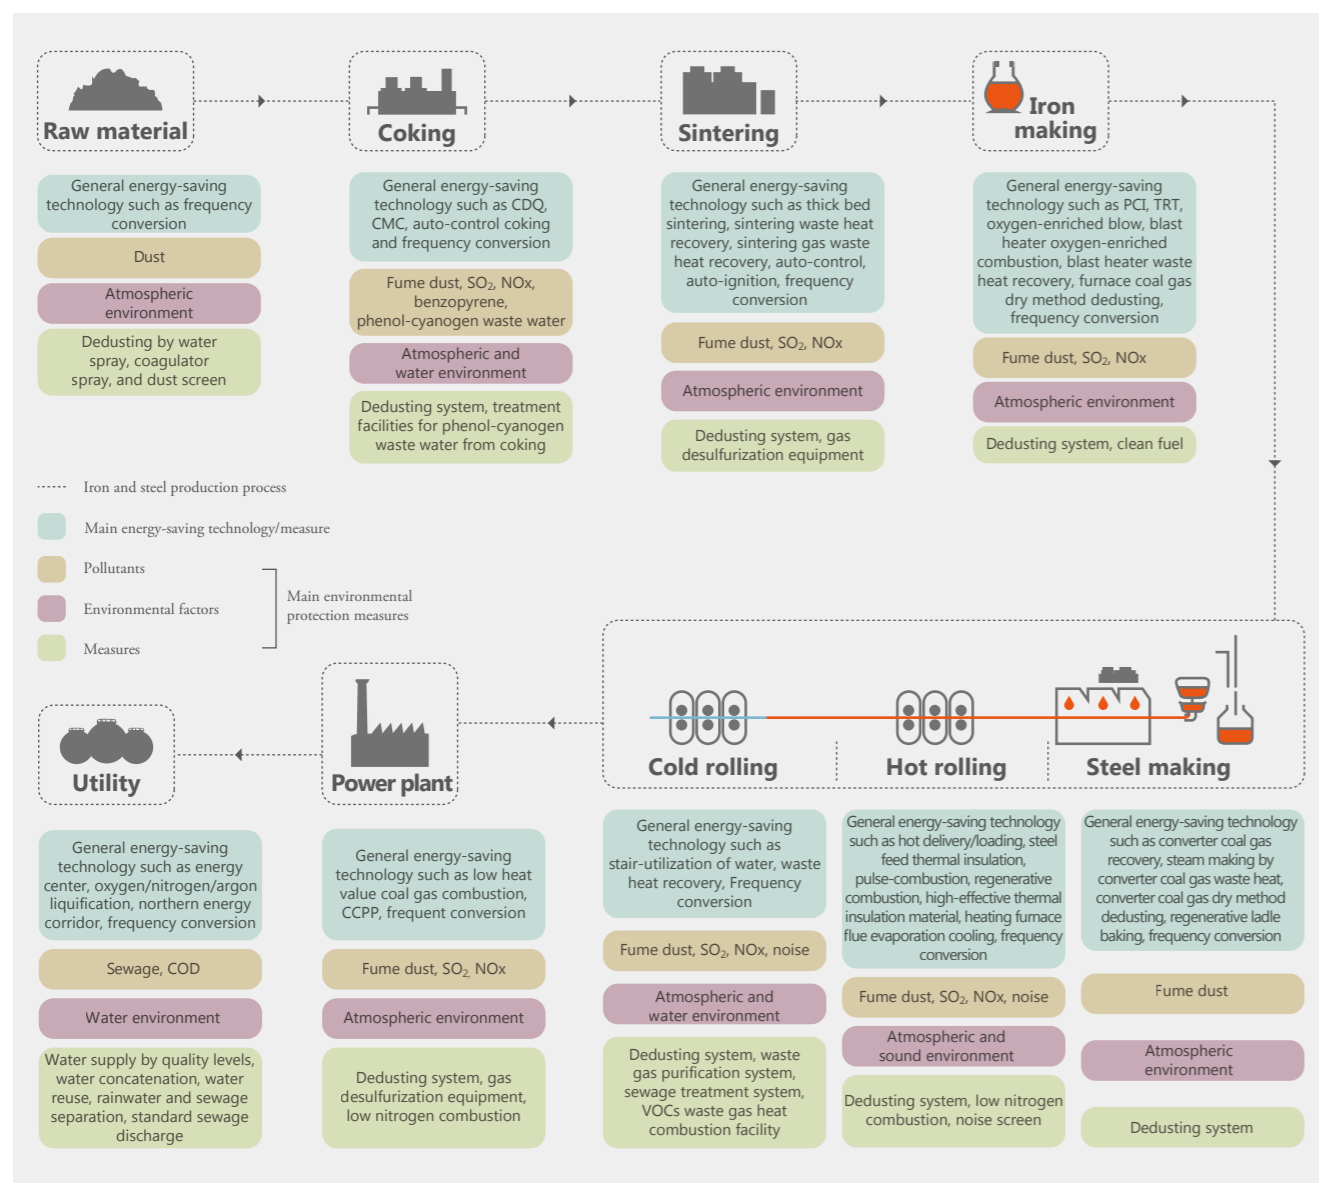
Raw material

General energy-saving technology such as frequency conversion

Dust

Atmospheric environment

Dedusting by water spray, coagulator spray, and dust screen

Coking

General energy-saving technology such as CDQ, CMC, auto-control coking and frequency conversion

Fume dust, $SO_2$, NOx, benzopyrene, phenol-cyanogen waste water

Atmospheric and water environment

Dedusting system, treatment facilities for phenol-cyanogen waste water from coking

Sintering

General energy-saving technology such as thick bed sintering, sintering waste heat recovery, sintering gas waste heat recovery, auto-control, auto-ignition, frequency conversion

Fume dust, $SO_2$, NOx

Atmospheric environment

Dedusting system, gas desulfurization equipment

Iron making

General energy-saving technology such as PCI, TRT, oxygen-enriched blow, blast heater oxygen-enriched combustion, blast heater waste heat recovery, furnace coal gas dry method dedusting, frequency conversion

Fume dust, $SO_2$, NOx

Atmospheric environment

Dedusting system, clean fuel

Iron and steel production process

Main energy-saving technology/measure

Pollutants

Environmental factors

Measures

Main environmental protection measures

Cold rolling

Hot rolling

Steel making

Utility

Power plant

General energy-saving technology such as energy center, oxygen/nitrogen/argon liquification, northern energy corridor, frequency conversion

Sewage, COD

Water environment

Water supply by quality levels, water concatenation, water reuse, rainwater and sewage separation, standard sewage discharge

General energy-saving technology such as low heat value coal gas combustion, CCPP, frequent conversion

Fume dust, $SO_2$, NOx

Atmospheric environment

Dedusting system, gas desulfurization equipment, low nitrogen combustion

General energy-saving technology such as stair-utilization of water, waste heat recovery, Frequency conversion

Fume dust, $SO_2$, NOx, noise

Atmospheric and water environment

Dedusting system, waste gas purification system, sewage treatment system, VOCs waste gas heat combustion facility

General energy-saving technology such as hot delivery/loading, steel feed thermal insulation, pulse-combustion, regenerative combustion, high-effective thermal insulation material, heating furnace flue evaporation cooling, frequency conversion

Fume dust, $SO_2$, NOx, noise

Atmospheric and sound environment

Dedusting system, low nitrogen combustion, noise screen

General energy-saving technology such as converter coal gas recovery, steam making by converter coal gas waste heat, converter coal gas dry method dedusting, regenerative ladle baking, frequency conversion

Fume dust

Atmospheric environment

Dedusting system